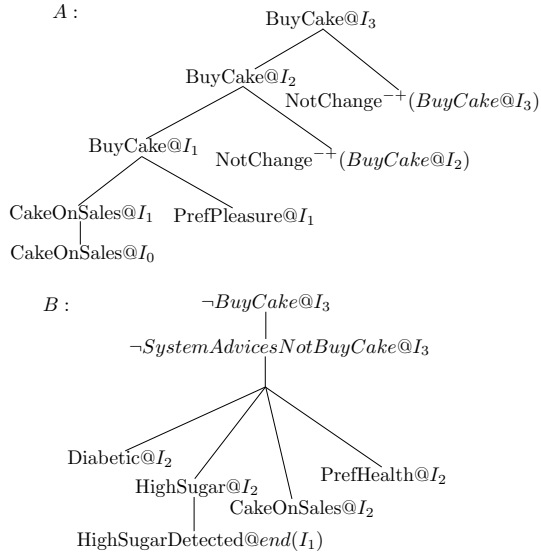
$A:$

BuyCake@$I_3$

BuyCake@$I_2$

NotChange$^{-+}$($BuyCake@I_3$)

BuyCake@$I_1$

NotChange$^{-+}$($BuyCake@I_2$)

CakeOnSales@$I_1$

PrefPleasure@$I_1$

CakeOnSales@$I_0$

$B:$

$\neg BuyCake@I_3$

$\neg SystemAdvicesNotBuyCake@I_3$

Diabetic@$I_2$

PrefHealth@$I_2$

HighSugar@$I_2$

CakeOnSales@$I_2$

HighSugarDetected@$end(I_1)$